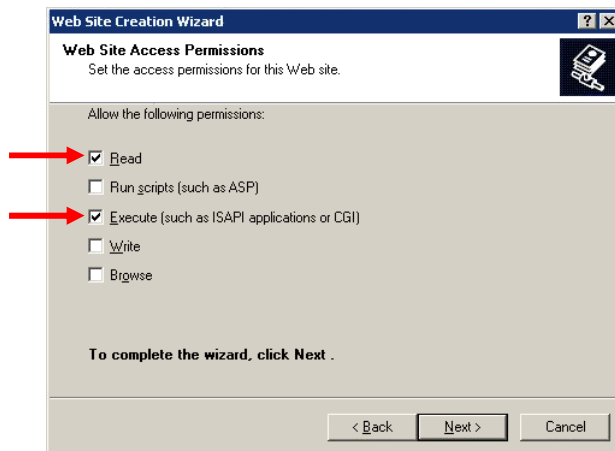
Web Site Creation Wizard

? X

Web Site Access Permissions

Set the access permissions for this Web site.

Allow the following permissions:

☑ Read

☐ Run scripts (such as ASP)

☑ Execute (such as ISAPI applications or CGI)

☐ Write

☐ Browse

To complete the wizard, click Next .

< Back

Next >

Cancel